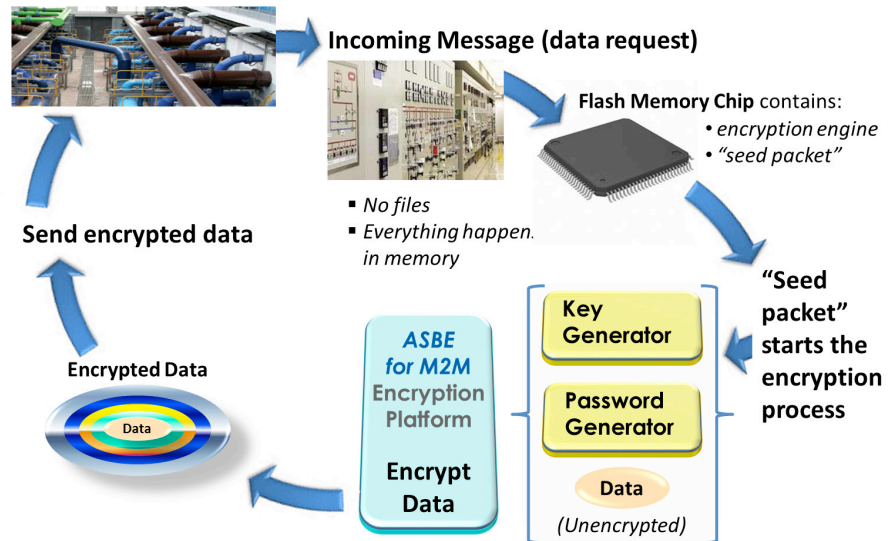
Incoming Message (data request)

Flash Memory Chip contains:
• *encryption engine*
• *"seed packet"*

▪ *No files*
▪ *Everything happen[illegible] in memory*

Send encrypted data

"Seed packet" starts the encryption process

Key Generator

Password Generator

Data

(Unencrypted)

ASBE for M2M Encryption Platform

Encrypt Data

Encrypted Data

Data